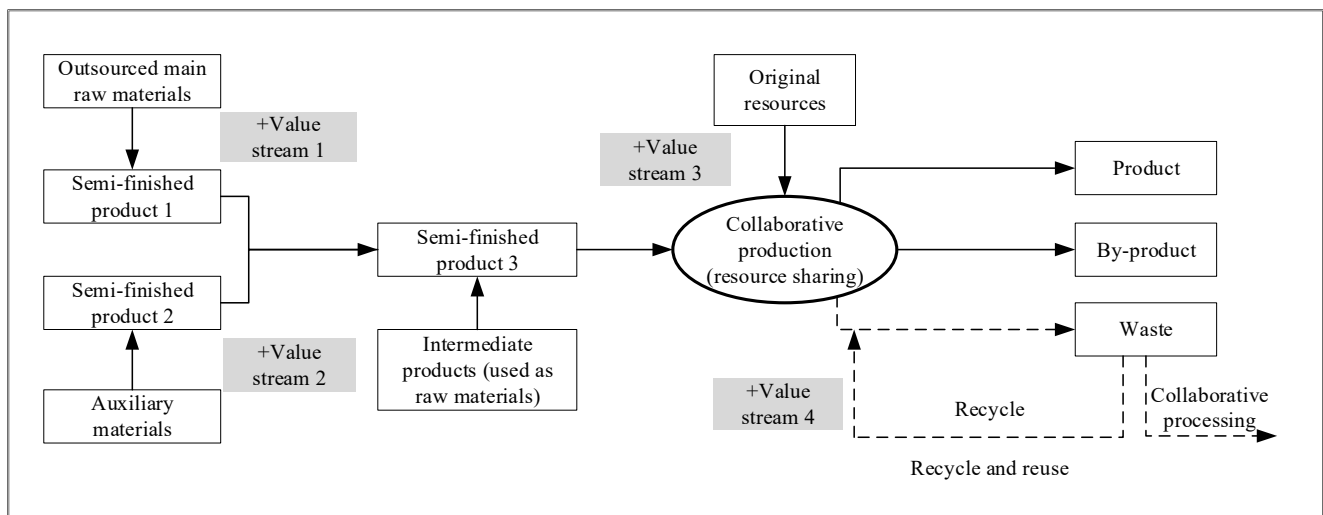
Outsourced main raw materials

+Value stream 1

Semi-finished product 1

Semi-finished product 2

+Value stream 2

Auxiliary materials

Semi-finished product 3

Intermediate products (used as raw materials)

+Value stream 3

Original resources

Collaborative production (resource sharing)

Product

By-product

Waste

+Value stream 4

Recycle

Collaborative processing

Recycle and reuse